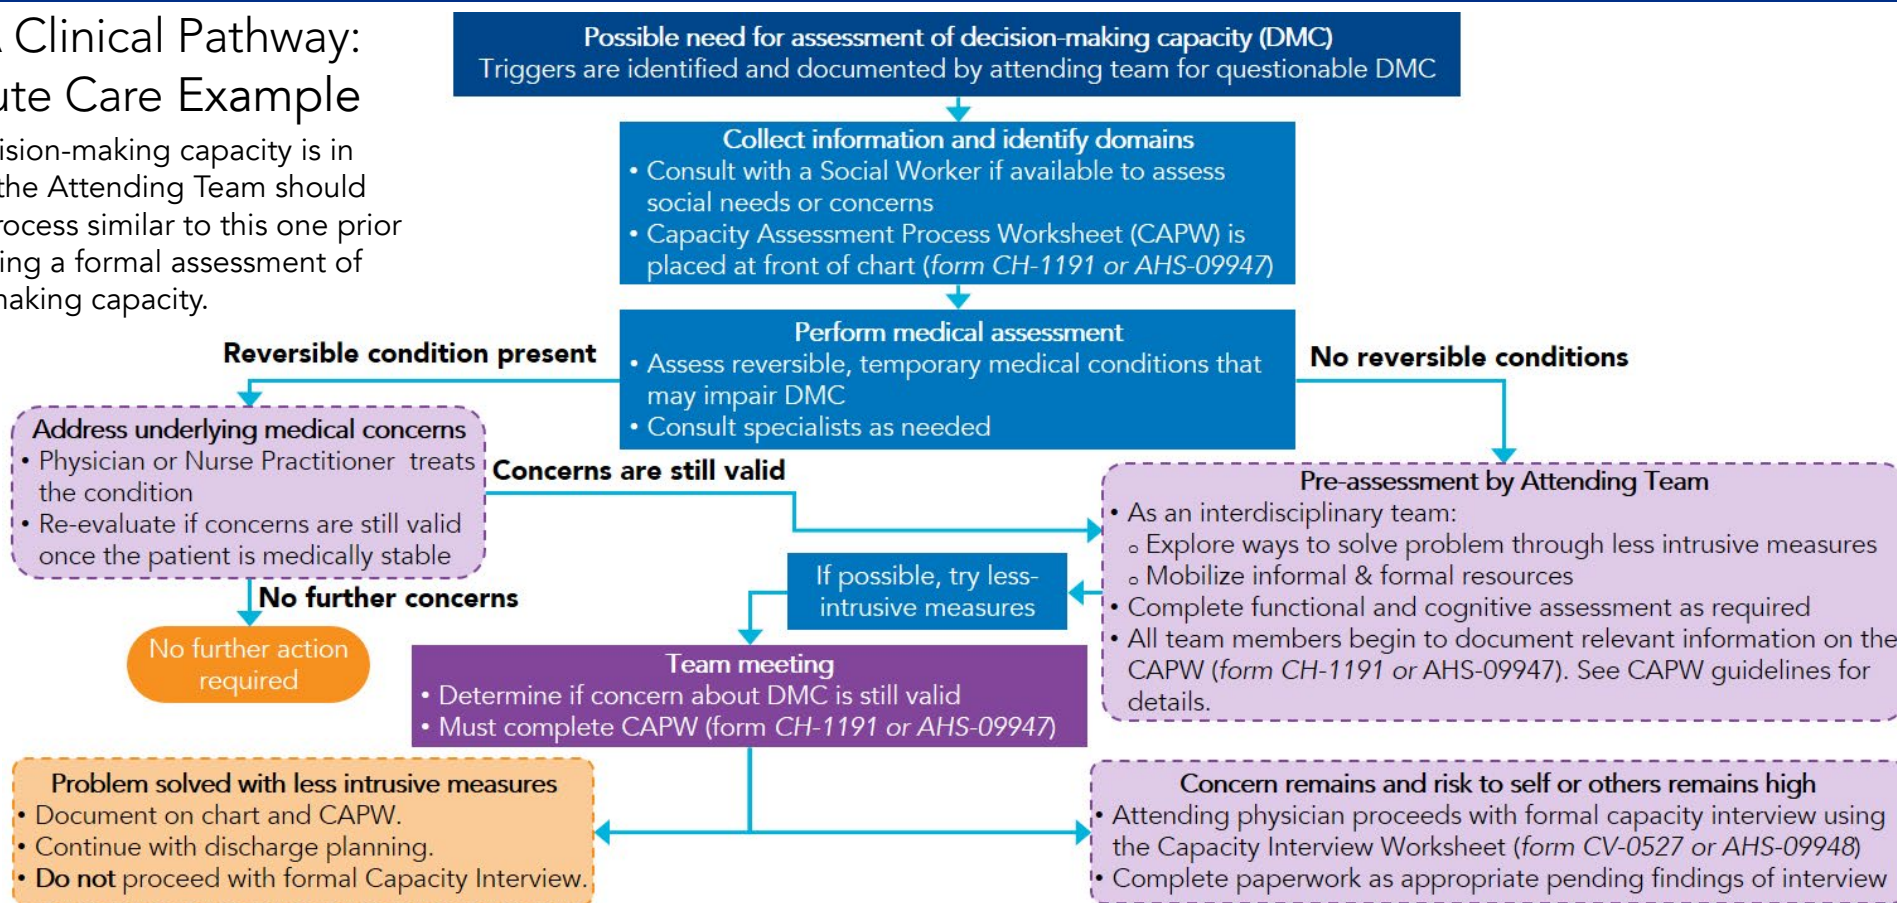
Clinical Pathway: ute Care Example

ision-making capacity is in the Attending Team should rocess similar to this one prior ing a formal assessment of naking capacity.

Possible need for assessment of decision-making capacity (DMC)
Triggers are identified and documented by attending team for questionable DMC

Collect information and identify domains
• Consult with a Social Worker if available to assess social needs or concerns
• Capacity Assessment Process Worksheet (CAPW) is placed at front of chart (*form CH-1191 or AHS-09947*)

Perform medical assessment
• Assess reversible, temporary medical conditions that may impair DMC
• Consult specialists as needed

Reversible condition present

No reversible conditions

Address underlying medical concerns
• Physician or Nurse Practitioner treats the condition
• Re-evaluate if concerns are still valid once the patient is medically stable

Concerns are still valid

Pre-assessment by Attending Team
• As an interdisciplinary team:
◦ Explore ways to solve problem through less intrusive measures
◦ Mobilize informal & formal resources
• Complete functional and cognitive assessment as required
• All team members begin to document relevant information on the CAPW (*form CH-1191 or* AHS-09947). See CAPW guidelines for details.

If possible, try less-intrusive measures

No further concerns

No further action required

Team meeting
• Determine if concern about DMC is still valid
• Must complete CAPW (form *CH-1191 or AHS-09947*)

Problem solved with less intrusive measures
• Document on chart and CAPW.
• Continue with discharge planning.
• **Do not** proceed with formal Capacity Interview.

Concern remains and risk to self or others remains high
• Attending physician proceeds with formal capacity interview using the Capacity Interview Worksheet (*form CV-0527 or AHS-09948*)
• Complete paperwork as appropriate pending findings of interview